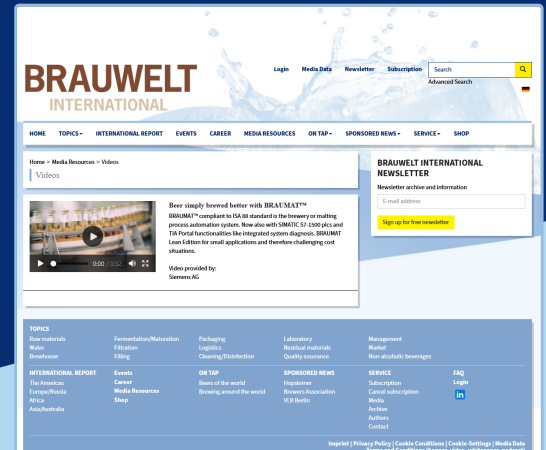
BRAUWELT INTERNATIONAL

Login Media Data Newsletter Subscription Search

Advanced Search

HOME TOPICS INTERNATIONAL REPORT EVENTS CAREER MEDIA RESOURCES ON TAP SPONSORED NEWS SERVICE SHOP

Home > Media Resources > Videos

Videos

0:00 / 0:52

Beer simply brewed better with BRAUMAT™

BRAUMAT™ compliant to ISA 88 standard is the brewery or malting process automation system. Now also with SIMATIC S7-1500 plcs and TIA Portal functionalities like integrated system diagnosis. BRAUMAT Lean Edition for small applications and therefore challenging cost situations.

Video provided by:
Siemens AG

BRAUWELT INTERNATIONAL NEWSLETTER

Newsletter archive and information

E-mail address

Sign up for free newsletter

TOPICS
Raw materials
Water
Brewhouse
Fermentation/Maturation
Filtration
Filling
Packaging
Logistics
Cleaning/Disinfection
Laboratory
Residual materials
Quality assurance
Management
Market
Non-alcoholic beverages

INTERNATIONAL REPORT
The Americas
Europe/Russia
Africa
Asia/Australia

Events
Career
Media Resources
Shop

ON TAP
Beers of the world
Brewing around the world

SPONSORED NEWS
Hopsteiner
Brewers Association
VLB Berlin

SERVICE
Subscription
Cancel subscription
Media
Archive
Authors
Contact

FAQ
Login

Imprint | Privacy Policy | Cookie Conditions | Cookie-Settings | Media Data
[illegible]